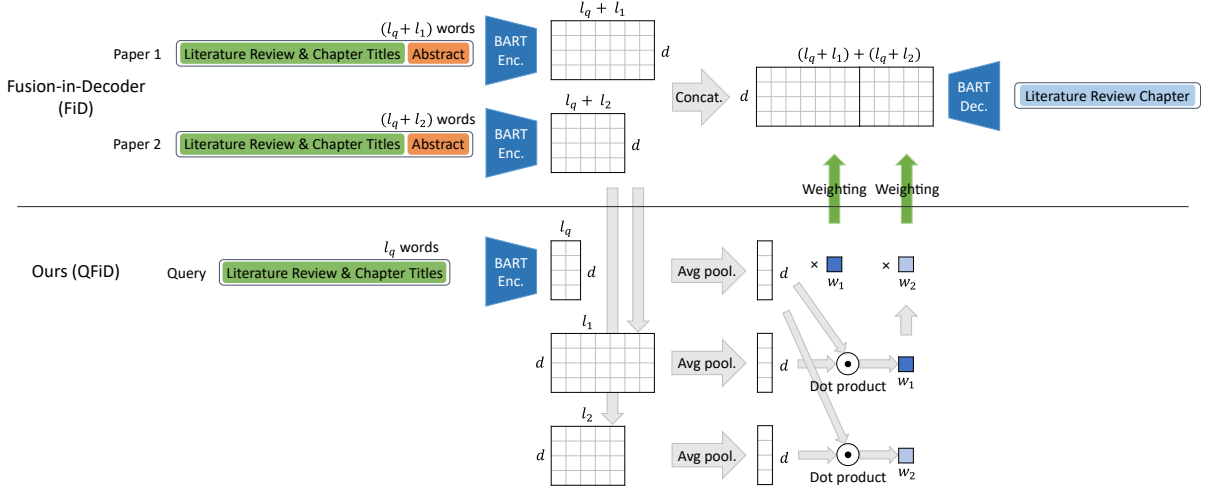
Fusion-in-Decoder (FiD)

$(l_q + l_1)$ words

Paper 1 Literature Review & Chapter Titles Abstract

BART Enc.

$l_q + l_1$

$d$

$(l_q + l_2)$ words

Paper 2 Literature Review & Chapter Titles Abstract

BART Enc.

$l_q + l_2$

$d$

Concat.

$(l_q + l_1) + (l_q + l_2)$

$d$

BART Dec.

Literature Review Chapter

Weighting Weighting

Ours (QFiD)

$l_q$ words

Query Literature Review & Chapter Titles

BART Enc.

$l_q$

$d$

Avg pool.

$d$

$\times$ $w_1$

$\times$ $w_2$

$l_1$

$d$

Avg pool.

$d$

Dot product $w_1$

$l_2$

$d$

Avg pool.

$d$

Dot product $w_2$